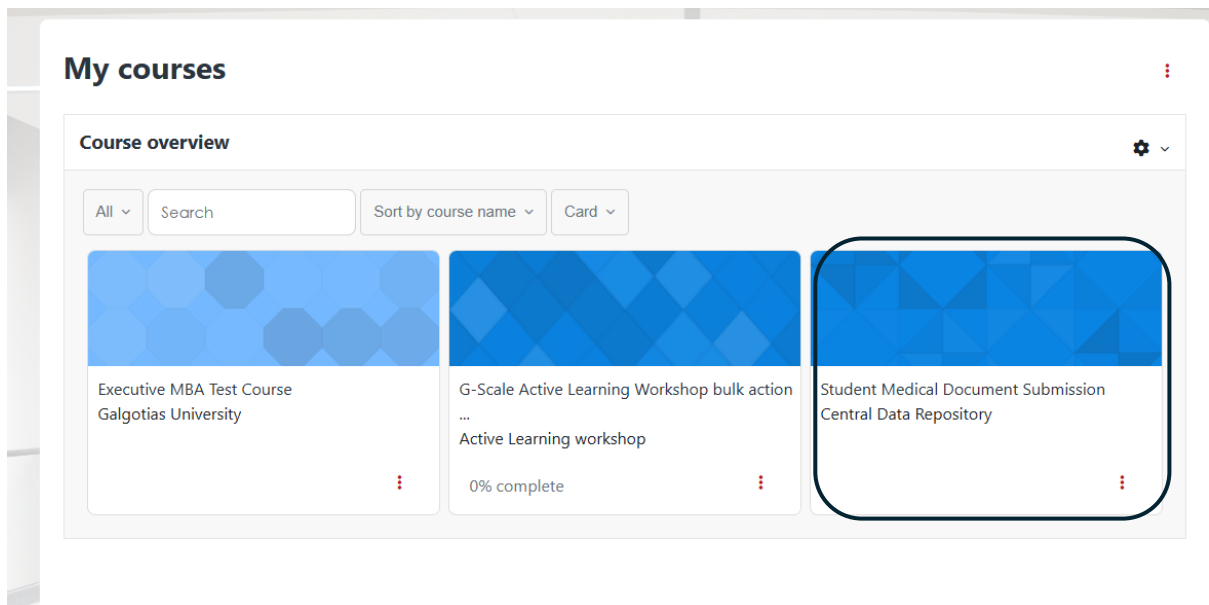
My courses

Course overview

All

Search

Sort by course name

Card

Executive MBA Test Course
Galgotias University

G-Scale Active Learning Workshop bulk action ...
Active Learning workshop

0% complete

Student Medical Document Submission
Central Data Repository